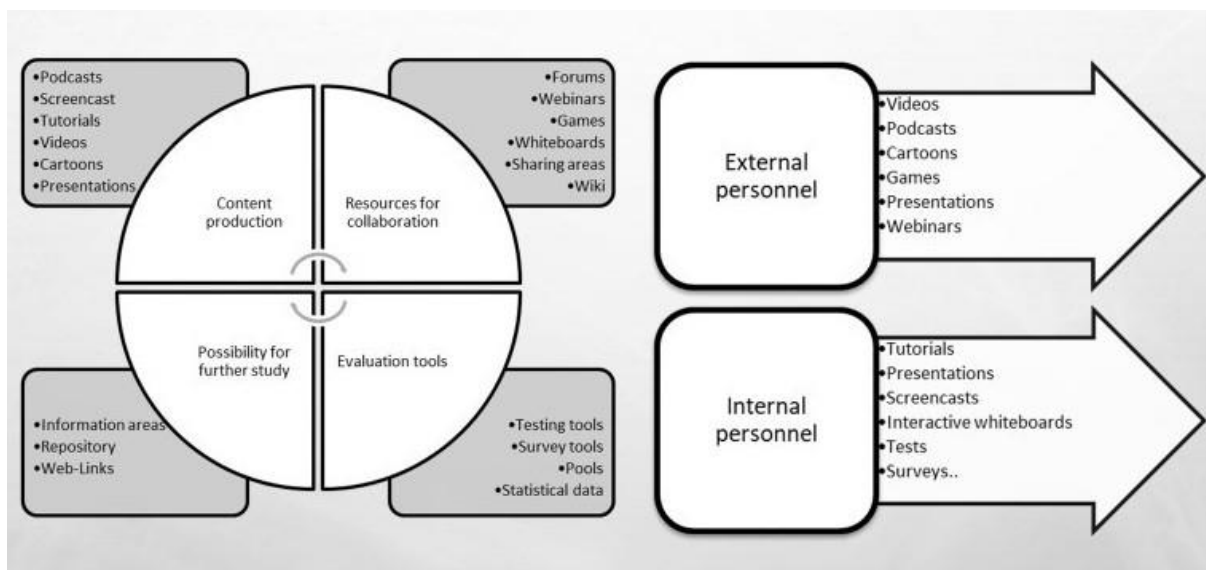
•Podcasts
•Screencast
•Tutorials
•Videos
•Cartoons
•Presentations

•Forums
•Webinars
•Games
•Whiteboards
•Sharing areas
•Wiki

Content production

Resources for collaboration

Possibility for further study

Evaluation tools

•Information areas
•Repository
•Web-Links

•Testing tools
•Survey tools
•Pools
•Statistical data

External personnel

•Videos
•Podcasts
•Cartoons
•Games
•Presentations
•Webinars

Internal personnel

•Tutorials
•Presentations
•Screencasts
•Interactive whiteboards
•Tests
•Surveys..